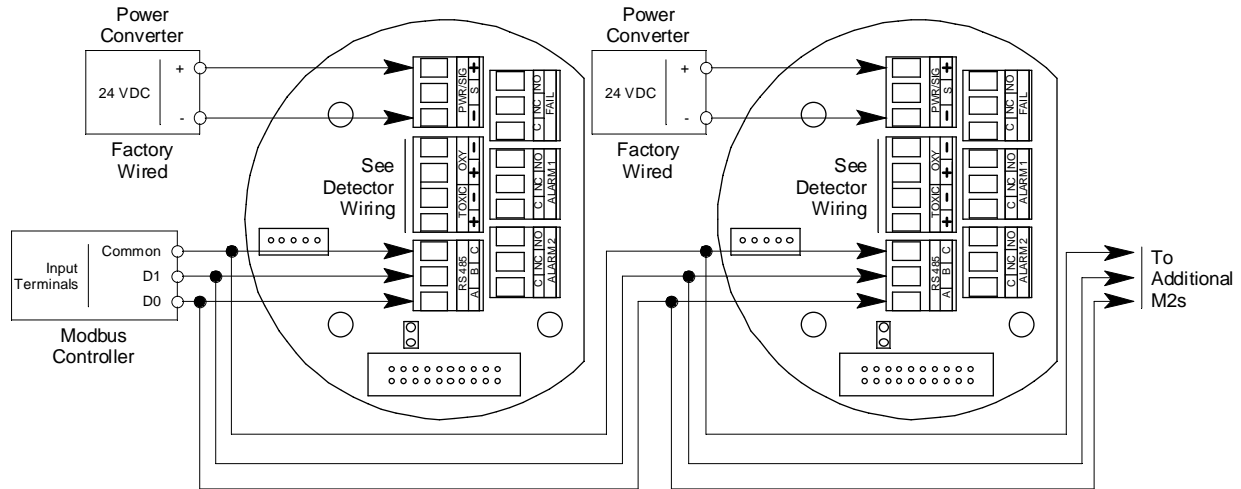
Power Converter

24 VDC

+

-

Factory Wired

PWR/SIG

+

S

−

C NC NO FAIL

See Detector Wiring

OXY

−

+

TOXIC

−

+

C NC NO ALARM1

Input Terminals

Common

D1

D0

Modbus Controller

RS485

C

B

A

C NC NO ALARM2

Power Converter

24 VDC

+

-

Factory Wired

PWR/SIG

+

S

−

C NC NO FAIL

See Detector Wiring

OXY

−

+

TOXIC

−

+

C NC NO ALARM1

RS485

C

B

A

C NC NO ALARM2

To Additional M2s